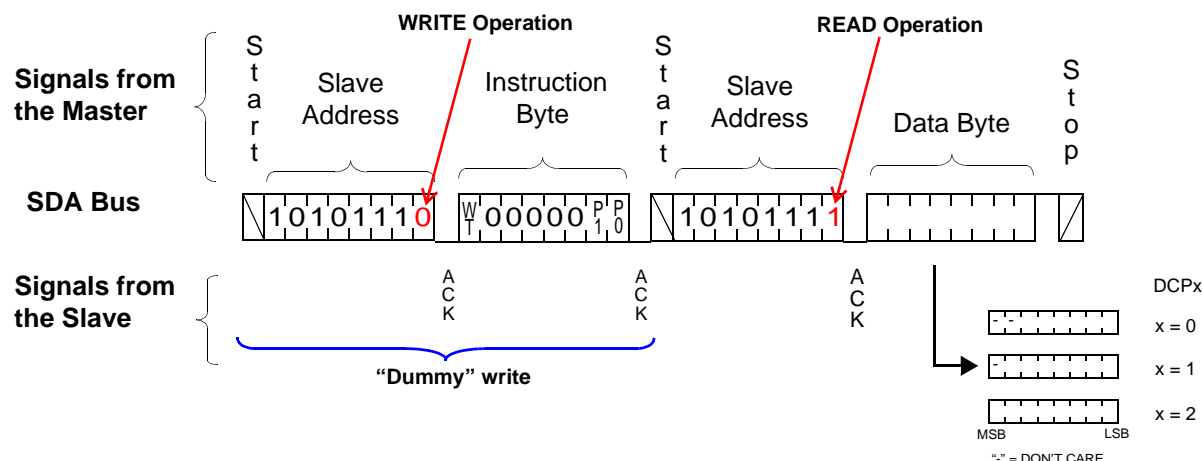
WRITE Operation

READ Operation

Signals from the Master

S t a r t

Slave Address

Instruction Byte

S t a r t

Slave Address

Data Byte

S t o p

SDA Bus

1 0 1 0 1 1 1 0

W T 0 0 0 0 0 P 1 P 0

1 0 1 0 1 1 1 1

Signals from the Slave

A C K

A C K

A C K

"Dummy" write

DCPx

- -

x = 0

-

x = 1

x = 2

MSB

LSB

"-" = DON'T CARE